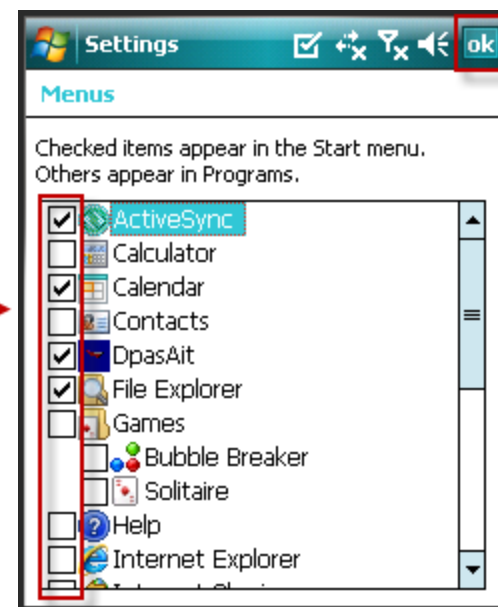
Settings ok

Menus

Checked items appear in the Start menu. Others appear in Programs.

ActiveSync
Calculator
Calendar
Contacts
DpasAit
File Explorer
Games
Bubble Breaker
Solitaire
Help
Internet Explorer
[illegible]